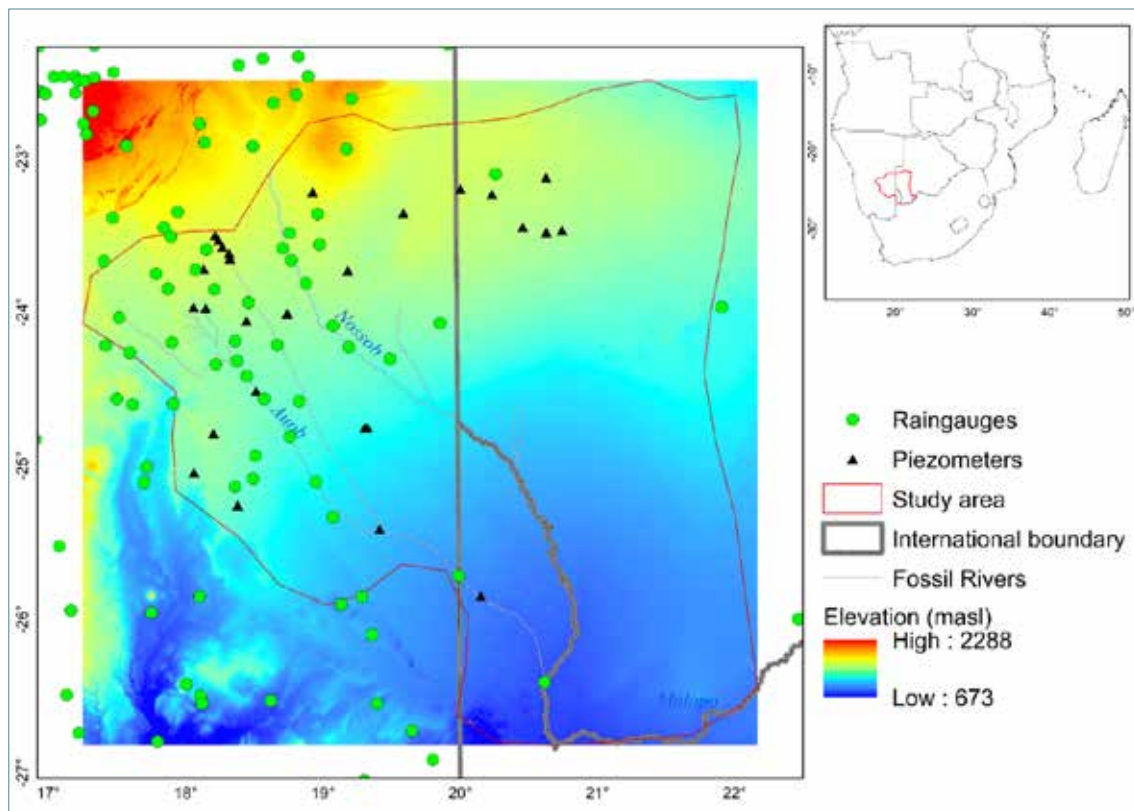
-23°
-24°
-25°
-26°
-27°
17°
18°
19°
20°
21°
22°
Nossob
Auob
Molopo
-10°
-20°
-30°
20°
30°
40°
50°
Raingauges
Piezometers
Study area
International boundary
Fossil Rivers
Elevation (masl)
High : 2288
Low : 673